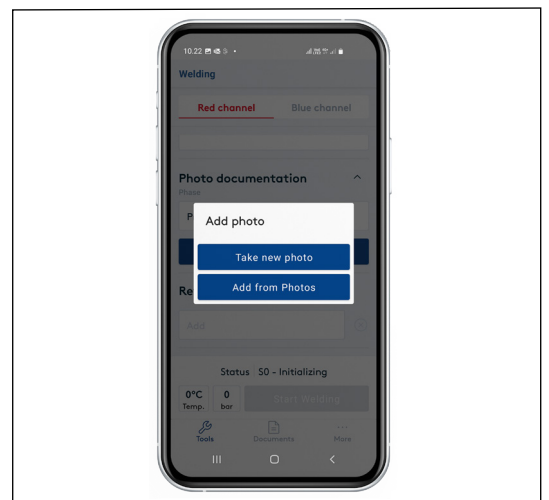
10:22

Welding

Red channel

Blue channel

Photo documentation

Phase

P

Re

Add

Add photo

Take new photo

Add from Photos

Status S0 - Initializing

0°C
Temp.

0
bar

Start Welding

Tools

Documents

More